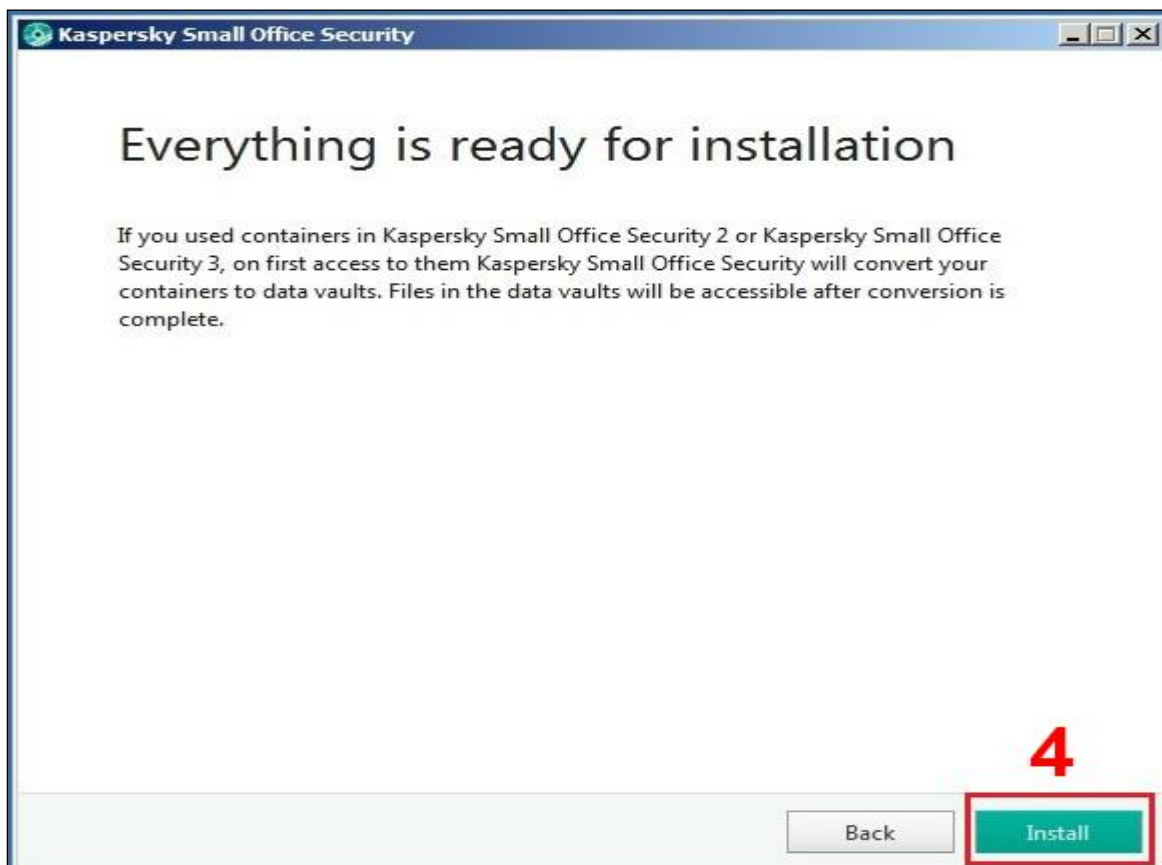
Kaspersky Small Office Security

Everything is ready for installation

If you used containers in Kaspersky Small Office Security 2 or Kaspersky Small Office Security 3, on first access to them Kaspersky Small Office Security will convert your containers to data vaults. Files in the data vaults will be accessible after conversion is complete.

4

Back

Install